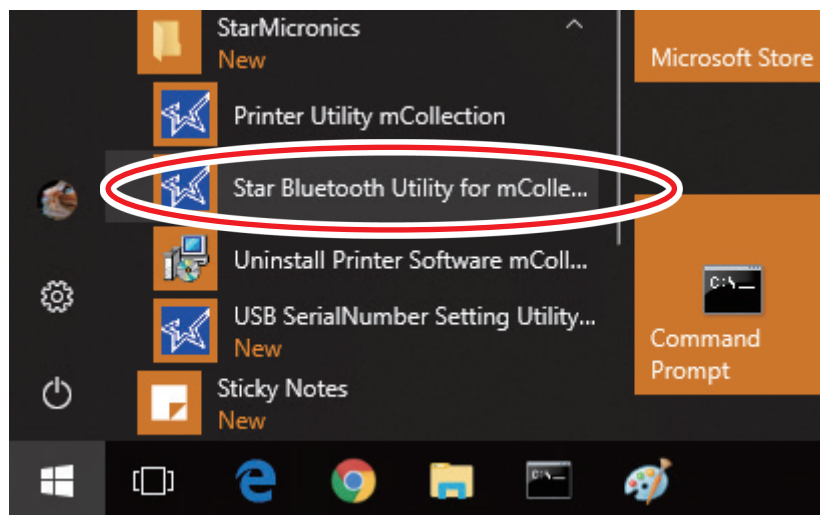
StarMicronics
New

Printer Utility mCollection

Star Bluetooth Utility for mColle...

Uninstall Printer Software mColl...

USB SerialNumber Setting Utility...
New

Sticky Notes
New

Microsoft Store

C:\_

Command Prompt